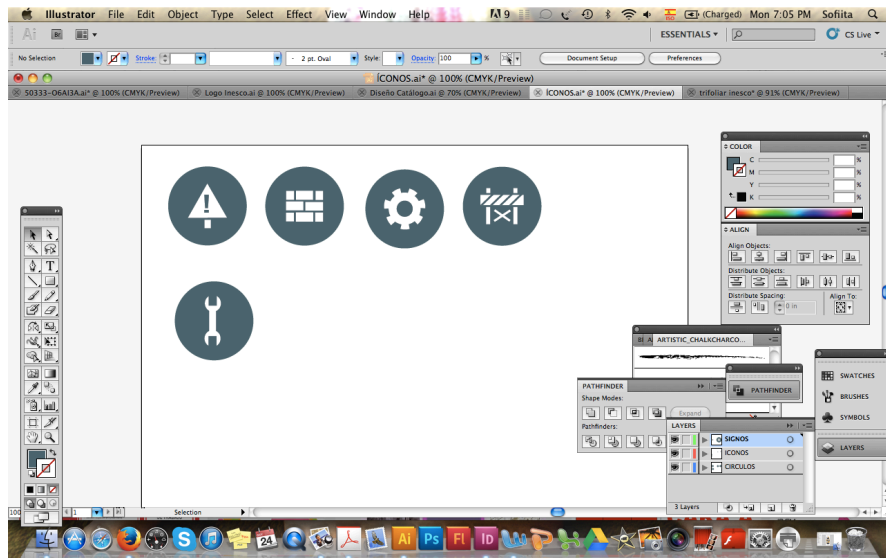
Illustrator File Edit Object Type Select Effect View Window Help

Ai 9 (Charged) Mon 7:05 PM Sofiita

ESSENTIALS ▾

CS Live ▾

No Selection

Stroke:

2 pt. Oval

Style:

Opacity: 100 %

Document Setup

Preferences

ÍCONOS.ai* @ 100% (CMYK/Preview)

50333-O6AI3A.ai* @ 100% (CMYK/Preview)

Logo Inesco.ai @ 100% (CMYK/Preview)

Diseño Catálogo.ai @ 70% (CMYK/Preview)

ÍCONOS.ai* @ 100% (CMYK/Preview)

trifoliar inesco* @ 91% (CMYK/Preview)

COLOR

C %

M %

Y %

K %

ALIGN

Align Objects:

Distribute Objects:

Distribute Spacing:

Align To:

0 in

BI A ARTISTIC_CHALKCHARCO...

PATHFINDER

Shape Modes:

Expand

Pathfinders:

PATHFINDER

SWATCHES

BRUSHES

SYMBOLS

LAYERS

LAYERS

SIGNOS

ÍCONOS

CIRCULOS

3 Layers

100 1

Selection

24